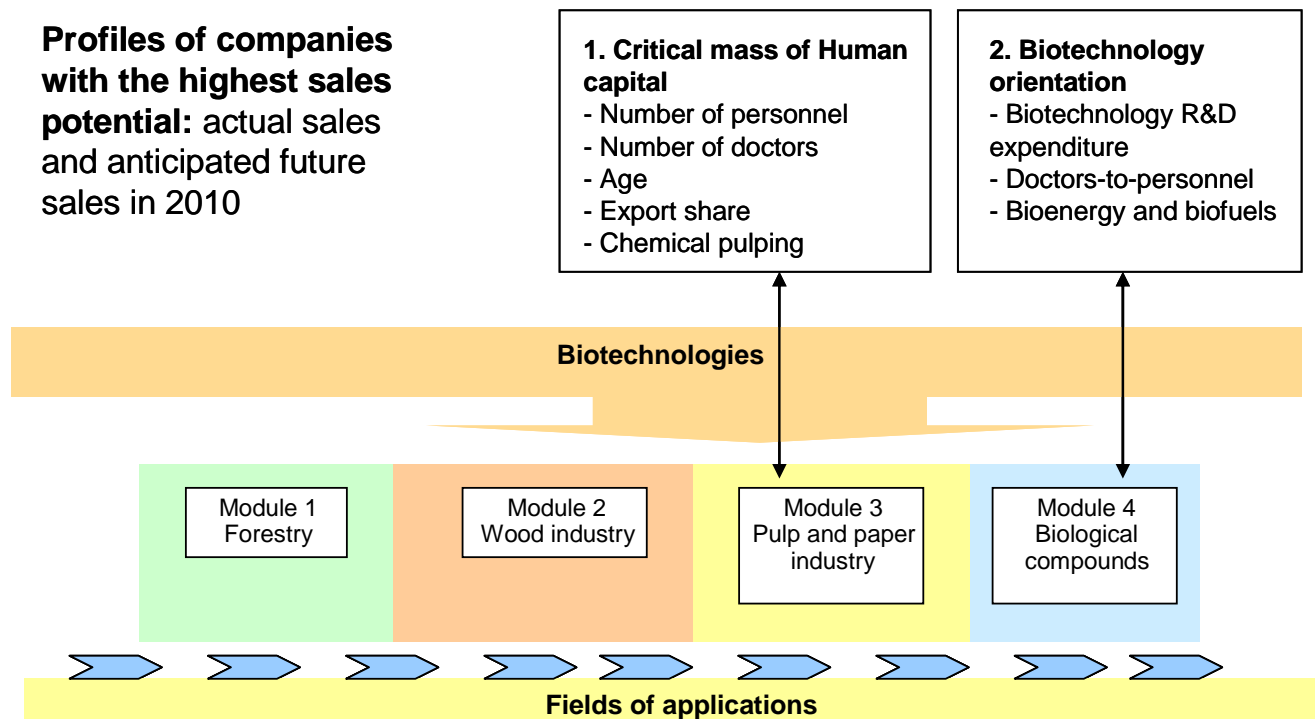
**Profiles of companies with the highest sales potential:** actual sales and anticipated future sales in 2010

**1. Critical mass of Human capital**
- Number of personnel
- Number of doctors
- Age
- Export share
- Chemical pulping

**2. Biotechnology orientation**
- Biotechnology R&D expenditure
- Doctors-to-personnel
- Bioenergy and biofuels

**Biotechnologies**

Module 1
Forestry

Module 2
Wood industry

Module 3
Pulp and paper industry

Module 4
Biological compounds

**Fields of applications**